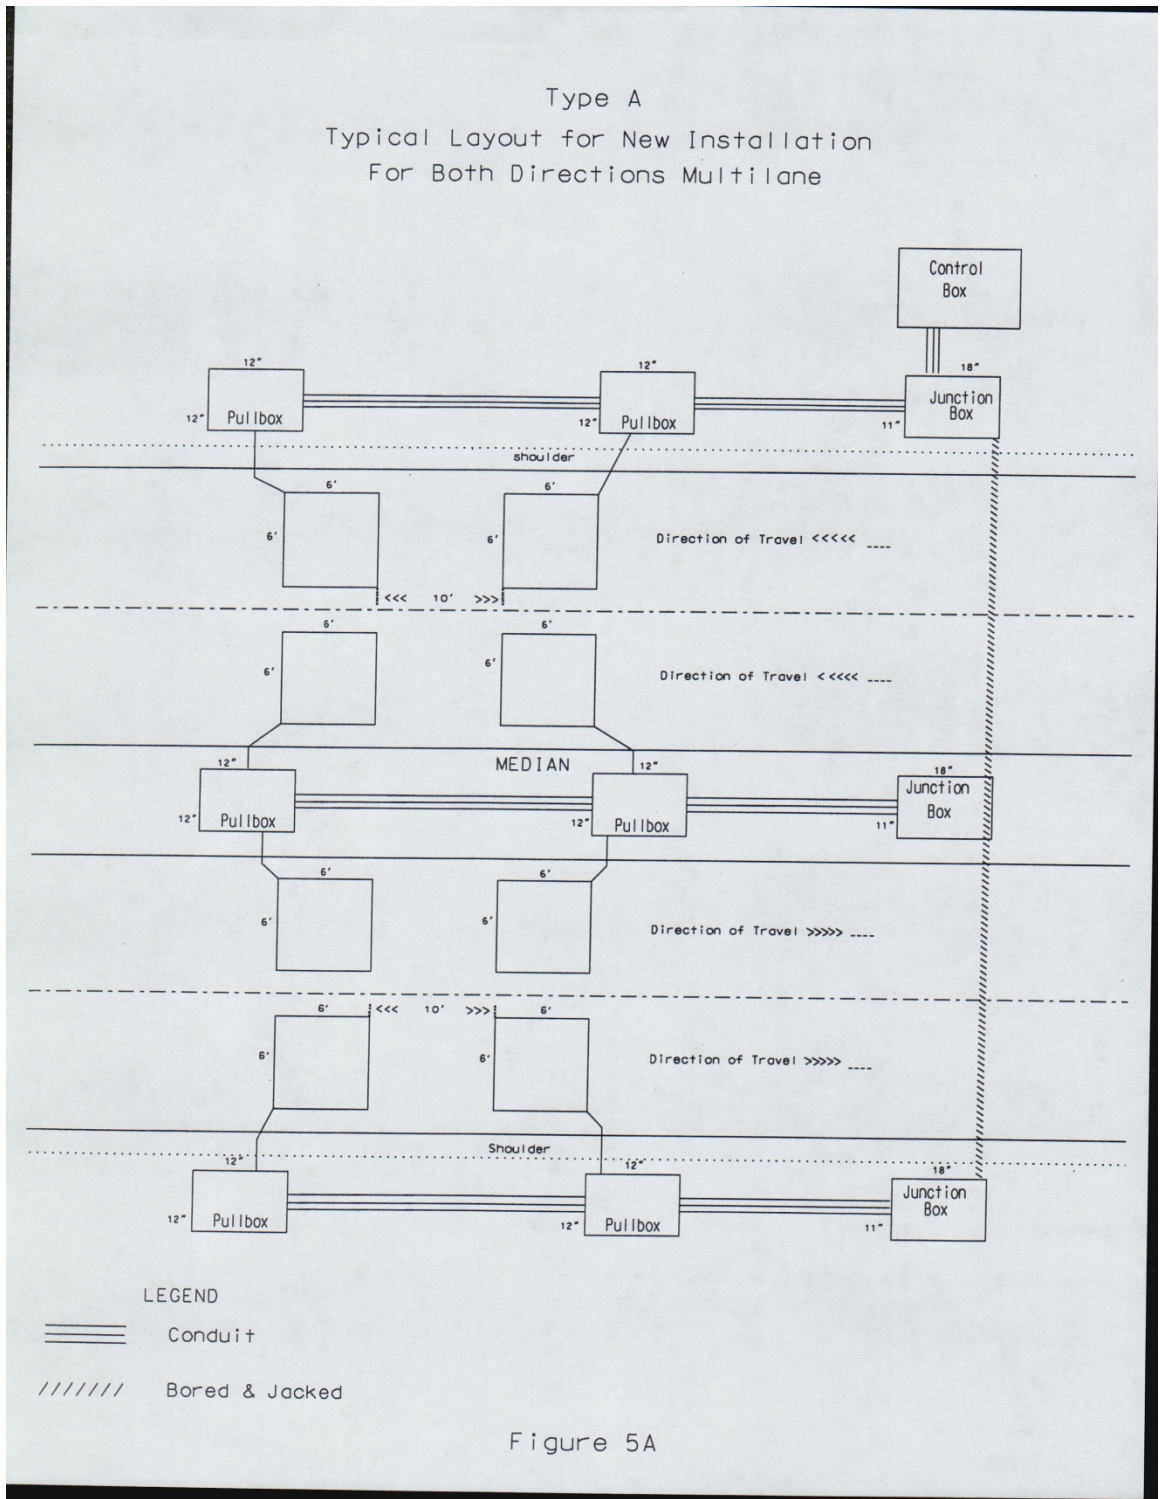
Type A
Typical Layout for New Installation
For Both Directions Multilane

Control Box

12"
12" Pullbox

12"
12" Pullbox

18"
Junction Box
11"

shoulder

6'
6'

6'
6'

Direction of Travel <<<<< ----

<<< 10' >>>

6'
6'

6'
6'

Direction of Travel <<<<< ----

MEDIAN

12"
12" Pullbox

12"
12" Pullbox

18"
Junction Box
11"

6'
6'

6'
6'

Direction of Travel >>>>> ----

6'
6'
<<< 10' >>>
6'
6'

Direction of Travel >>>>> ----

Shoulder

12"
12" Pullbox

12"
12" Pullbox

18"
Junction Box
11"

LEGEND
Conduit
/////// Bored & Jacked

Figure 5A